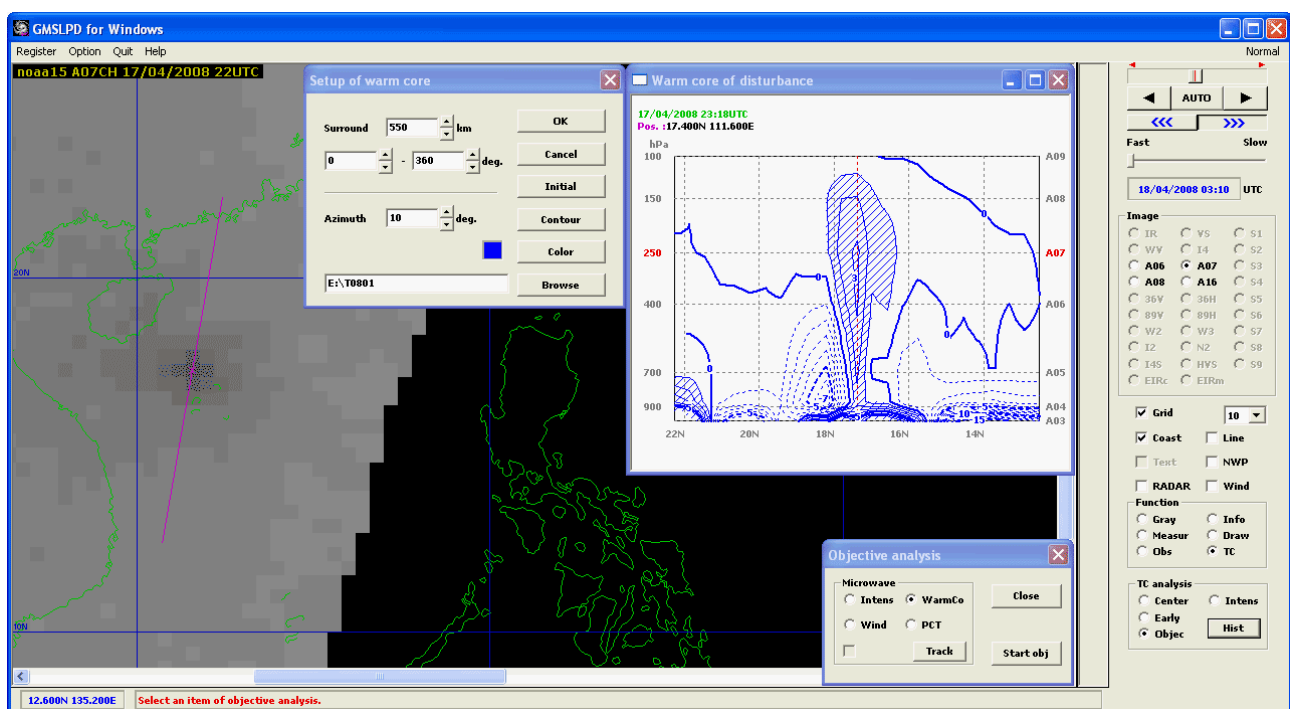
GMSLPD for Windows

Register Option Quit Help

Normal

noaa15 A07CH 17/04/2008 22UTC

Setup of warm core

Surround 550 km

0 - 360 deg.

Azimuth 10 deg.

E:\T0801

OK

Cancel

Initial

Contour

Color

Browse

Warm core of disturbance

17/04/2008 23:18UTC
Pos. :17.400N 111.600E

hPa

100
150
250
400
700
900

A09
A08
A07
A06
A05
A04
A03

22N 20N 18N 16N 14N

0
0
0
0
-5
-7
10
15

20N

10N

AUTO

Fast Slow

18/04/2008 03:10 UTC

Image

IR VS S1
WV I4 S2
A06 A07 S3
A08 A16 S4
36V 36H S5
89V 89H S6
W2 W3 S7
I2 N2 S8
I4S HVS S9
EIRc EIRm

Grid 10

Coast Line

Text NWP

RADAR Wind

Function

Gray Info
Measur Draw
Obs TC

TC analysis

Center Intens
Early
Objec Hist

Objective analysis

Microwave

Intens WarmCo

Wind PCT

Track

Close

Start obj

12.600N 135.200E

Select an item of objective analysis.